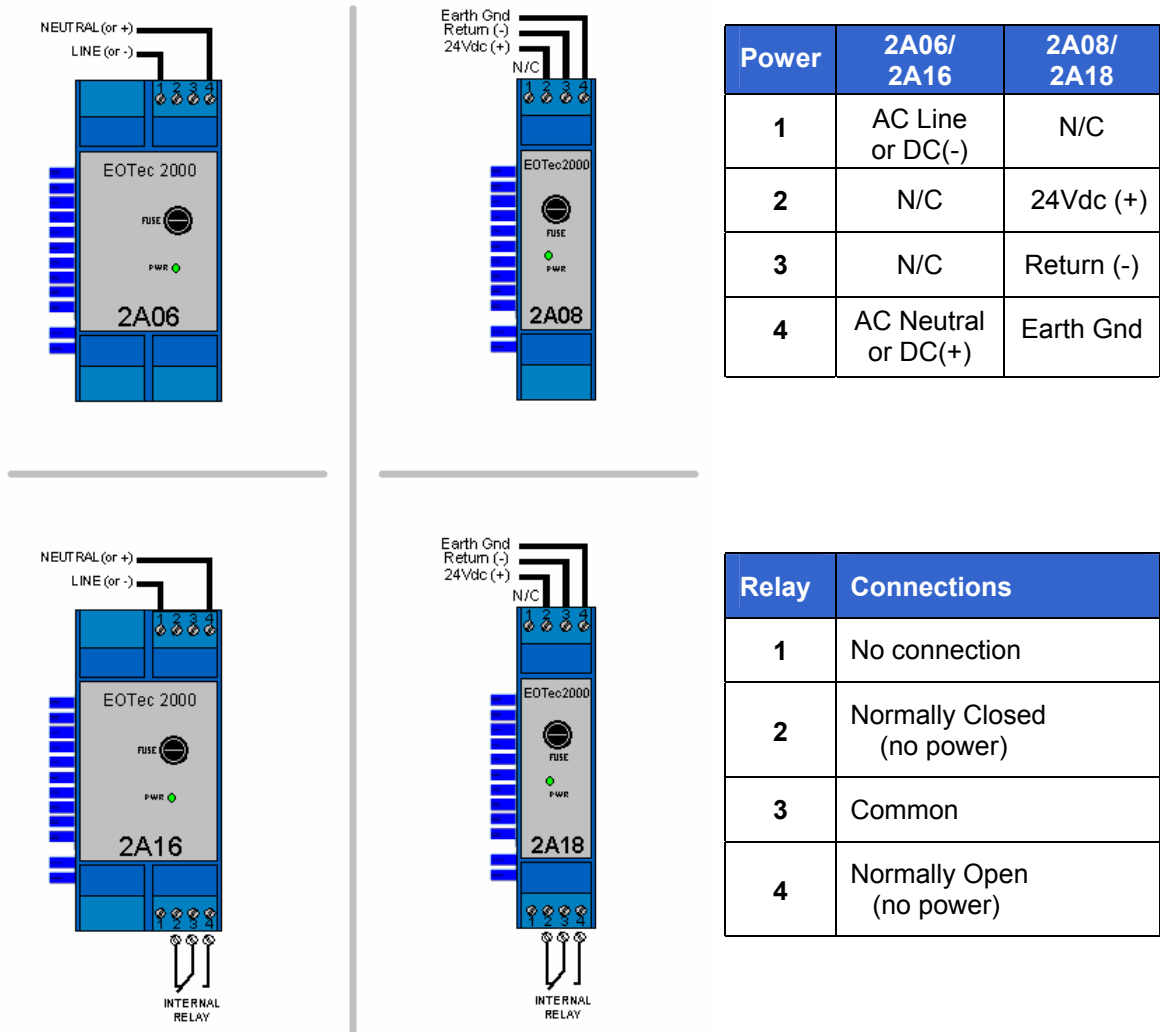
NEUTRAL (or +)
LINE (or -)
1 2 3 4
EOTec 2000
FUSE
PWR
2A06

Earth Gnd
Return (-)
24Vdc (+)
N/C
1 2 3 4
EOTec2000
FUSE
PWR
2A08

| Power | 2A06/ 2A16 | 2A08/ 2A18 |
|---|---|---|
| 1 | AC Line or DC(-) | N/C |
| 2 | N/C | 24Vdc (+) |
| 3 | N/C | Return (-) |
| 4 | AC Neutral or DC(+) | Earth Gnd |

NEUTRAL (or +)
LINE (or -)
1 2 3 4
EOTec 2000
FUSE
PWR
2A16
1 2 3 4
INTERNAL RELAY

Earth Gnd
Return (-)
24Vdc (+)
N/C
1 2 3 4
EOTec2000
FUSE
PWR
2A18
1 2 3 4
INTERNAL RELAY

| Relay | Connections |
|---|---|
| 1 | No connection |
| 2 | Normally Closed (no power) |
| 3 | Common |
| 4 | Normally Open (no power) |